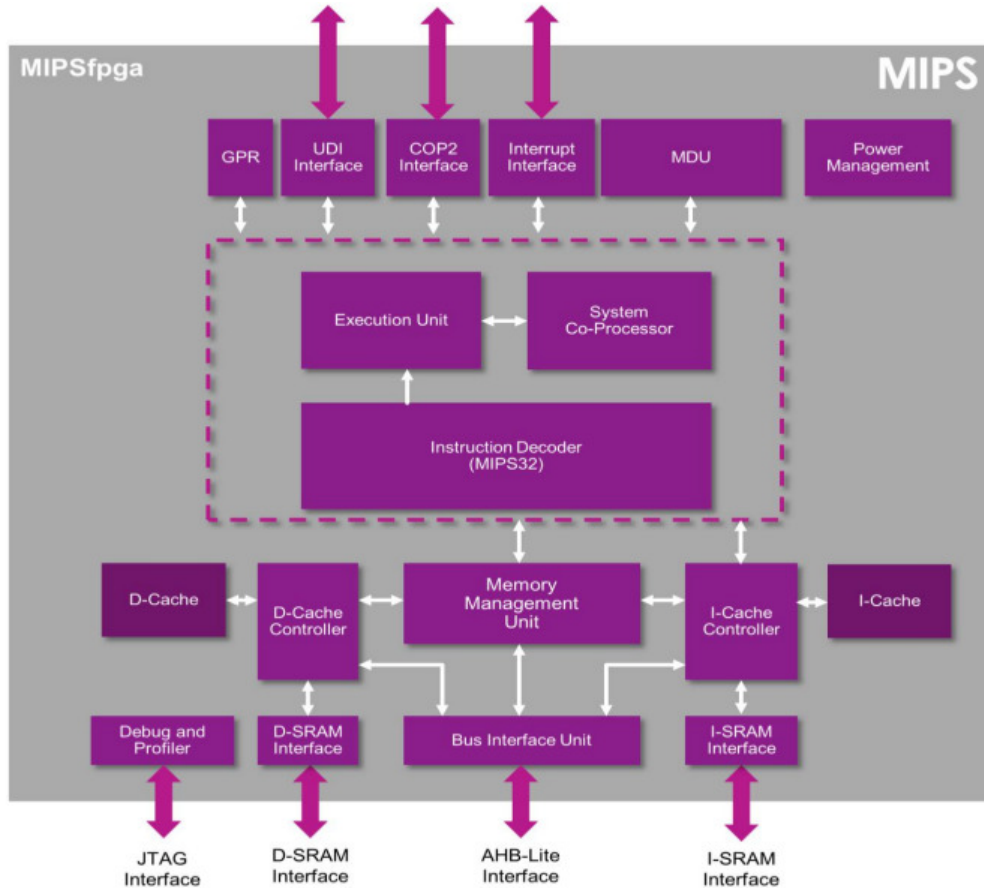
MIPSfpga

MIPS

GPR

UDI Interface

COP2 Interface

Interrupt Interface

MDU

Power Management

Execution Unit

System Co-Processor

Instruction Decoder (MIPS32)

D-Cache

D-Cache Controller

Memory Management Unit

I-Cache Controller

I-Cache

Debug and Profiler

D-SRAM Interface

Bus Interface Unit

I-SRAM Interface

JTAG Interface

D-SRAM Interface

AHB-Lite Interface

I-SRAM Interface